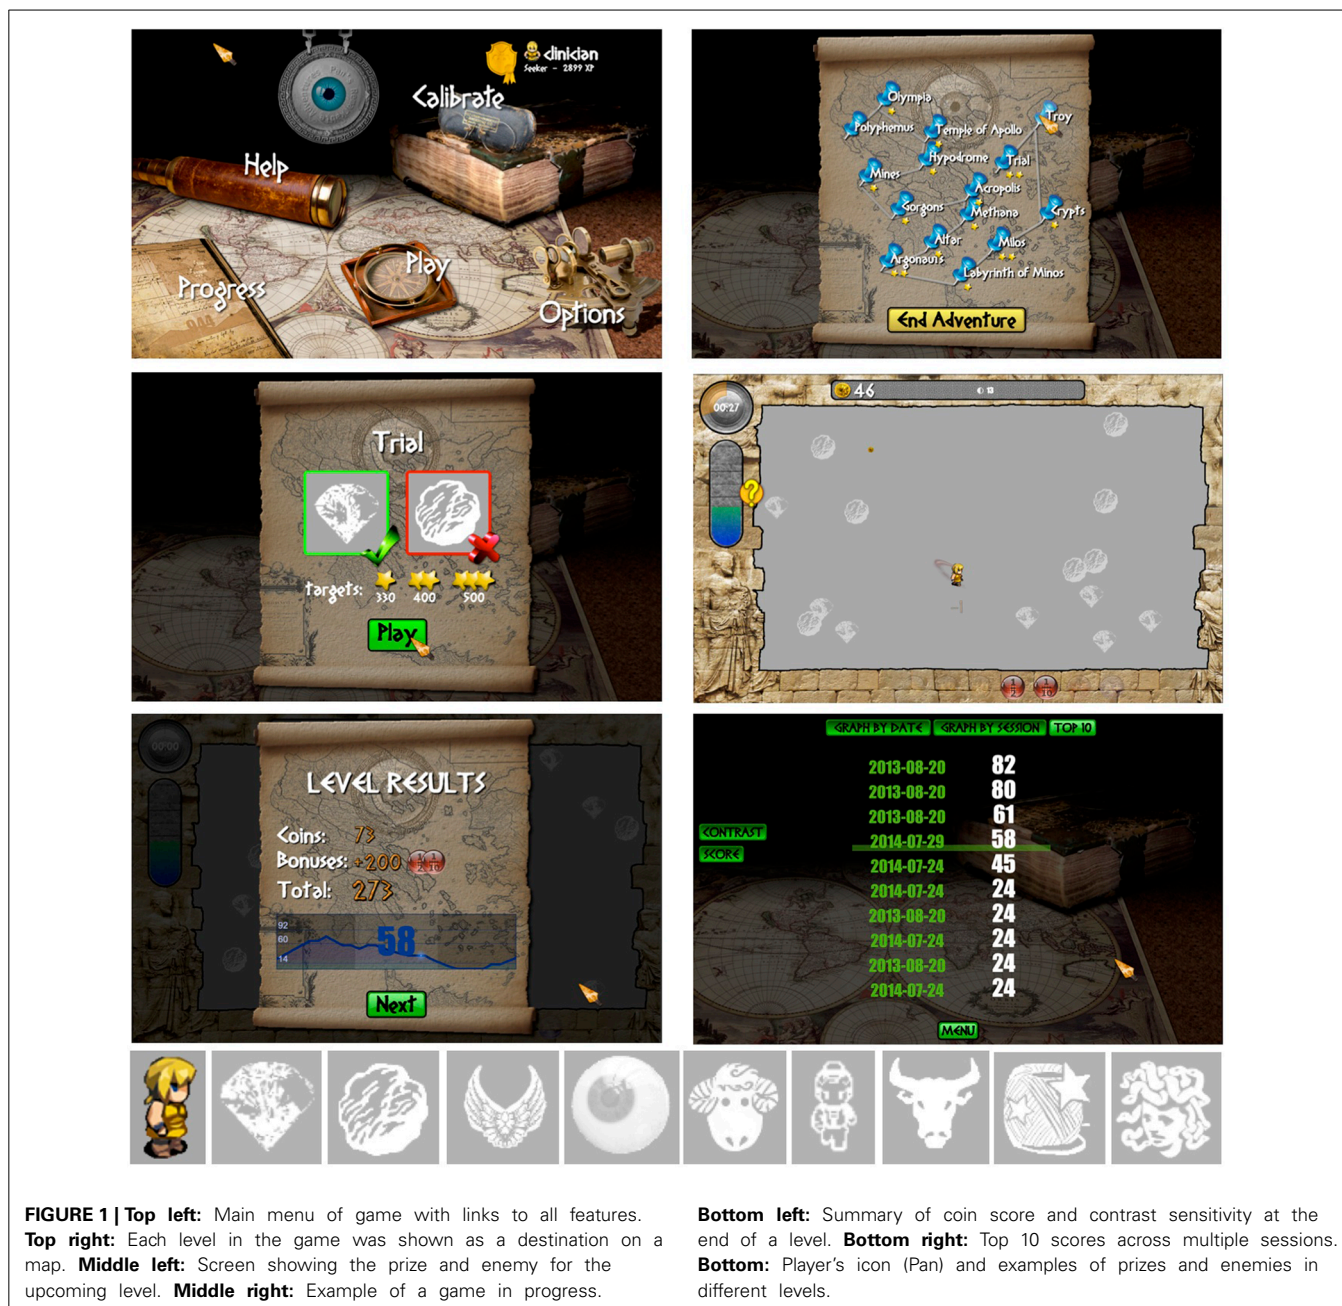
dinkian
Seeker - 2899 XP
Calibrate
Help
Progress
Play
Options

Olympia
Polyphemus
Temple of Apollo
Troy
Hypodrome
Trial
Mines
Acropolis
Gorgons
Methana
Crypts
Altar
Milos
Argonauts
Labyrinth of Minos
End Adventure

Trial
targets: 330 400 500
Play

46
00:27

LEVEL RESULTS
Coins: 73
Bonuses: +200
Total: 273
92
60
14
58
Next

GRAPH BY DATE GRAPH BY SESSION TOP 10
CONTRAST
SCORE

| | |
|---|---|
| 2013-08-20 | 82 |
| 2013-08-20 | 80 |
| 2013-08-20 | 61 |
| 2014-07-29 | 58 |
| 2014-07-24 | 45 |
| 2014-07-24 | 24 |
| 2013-08-20 | 24 |
| 2014-07-24 | 24 |
| 2013-08-20 | 24 |
| 2014-07-24 | 24 |

MENU

FIGURE 1 | Top left: Main menu of game with links to all features. Top right: Each level in the game was shown as a destination on a map. Middle left: Screen showing the prize and enemy for the upcoming level. Middle right: Example of a game in progress.

Bottom left: Summary of coin score and contrast sensitivity at the end of a level. Bottom right: Top 10 scores across multiple sessions. Bottom: Player's icon (Pan) and examples of prizes and enemies in different levels.